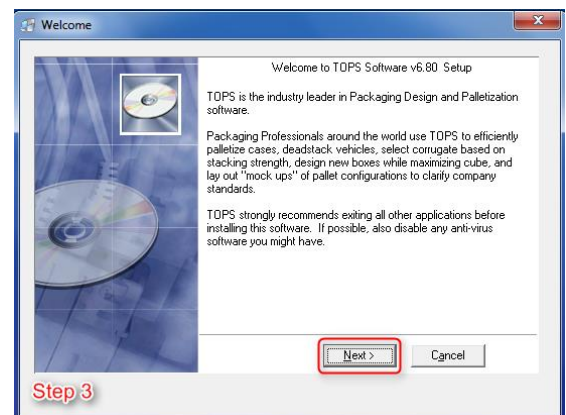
Welcome

Welcome to TOPS Software v6.80 Setup

TOPS is the industry leader in Packaging Design and Palletization software.

Packaging Professionals around the world use TOPS to efficiently palletize cases, deadstack vehicles, select corrugate based on stacking strength, design new boxes while maximizing cube, and lay out "mock ups" of pallet configurations to clarify company standards.

TOPS strongly recommends exiting all other applications before installing this software. If possible, also disable any anti-virus software you might have.

Next >

Cancel

Step 3